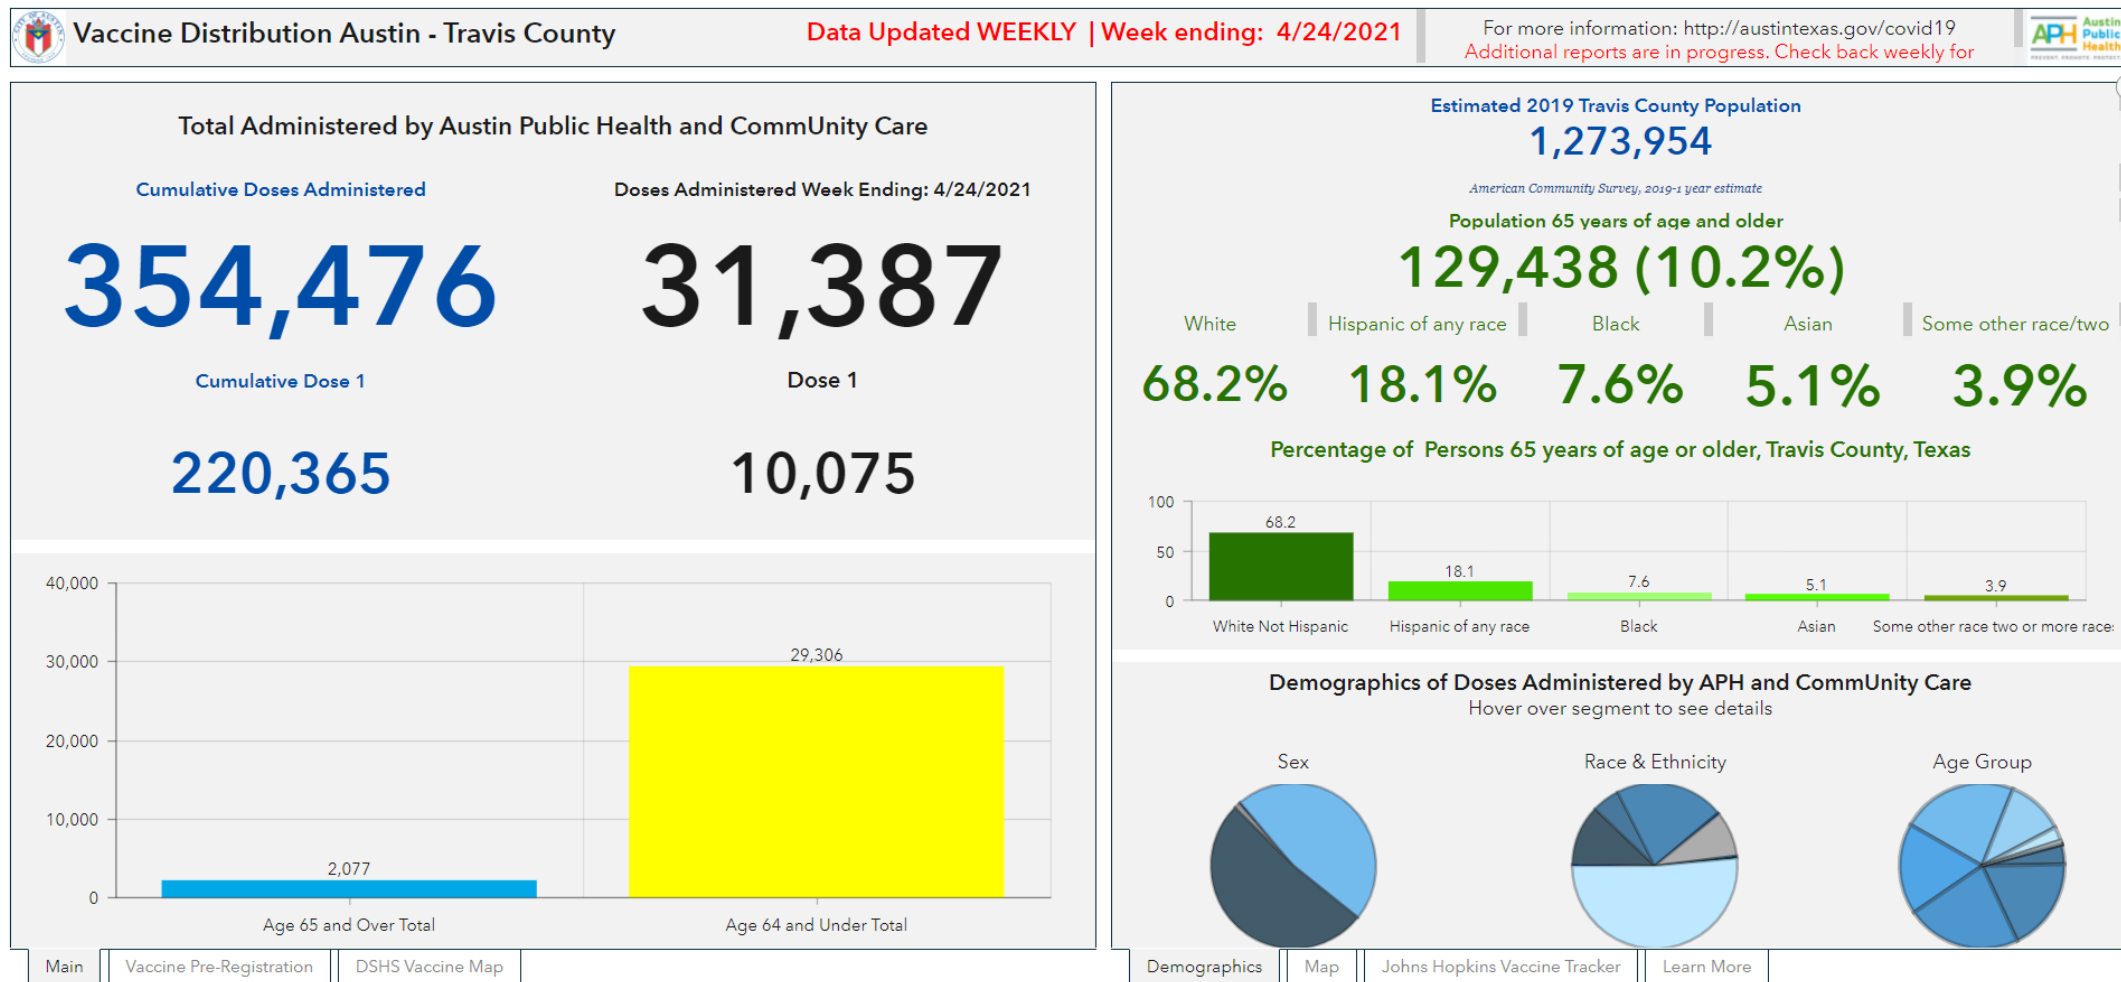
Vaccine Distribution Austin - Travis County

Data Updated WEEKLY | Week ending: 4/24/2021

For more information: http://austintexas.gov/covid19
Additional reports are in progress. Check back weekly for

APH Austin Public Health

Total Administered by Austin Public Health and CommUnity Care

Cumulative Doses Administered

354,476

Doses Administered Week Ending: 4/24/2021

31,387

Cumulative Dose 1

220,365

Dose 1

10,075

| 40,000 |
| 30,000 |
| 20,000 |
| 10,000 |
| 0 |

2,077
Age 65 and Over Total

29,306
Age 64 and Under Total

Estimated 2019 Travis County Population

1,273,954

American Community Survey, 2019-1 year estimate

Population 65 years of age and older

129,438 (10.2%)

| White | Hispanic of any race | Black | Asian | Some other race/two |
|---|---|---|---|---|
| 68.2% | 18.1% | 7.6% | 5.1% | 3.9% |

Percentage of Persons 65 years of age or older, Travis County, Texas

100
50
0

68.2 White Not Hispanic
18.1 Hispanic of any race
7.6 Black
5.1 Asian
3.9 Some other race two or more race:

Demographics of Doses Administered by APH and CommUnity Care
Hover over segment to see details

Sex

Race & Ethnicity

Age Group

Main | Vaccine Pre-Registration | DSHS Vaccine Map

Demographics | Map | Johns Hopkins Vaccine Tracker | Learn More